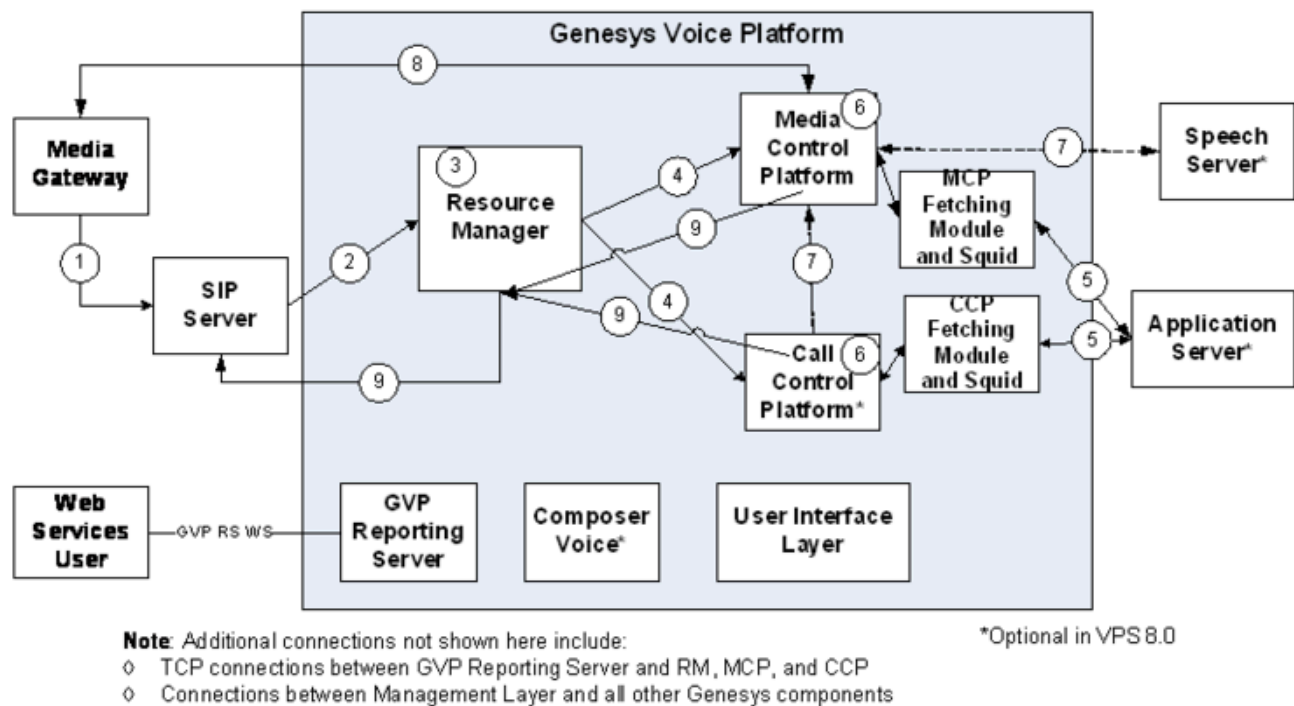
Genesys Voice Platform

8

Media Gateway

1

SIP Server

2

3 Resource Manager

4

9

Media Control Platform 6

7

Speech Server*

MCP Fetching Module and Squid

7

5

Application Server*

5

CCP Fetching Module and Squid

9

4

Call Control Platform* 6

9

Web Services User

GVP RS WS

GVP Reporting Server

Composer Voice*

User Interface Layer

Note: Additional connections not shown here include:
◊ TCP connections between GVP Reporting Server and RM, MCP, and CCP
◊ Connections between Management Layer and all other Genesys components

*Optional in VPS 8.0